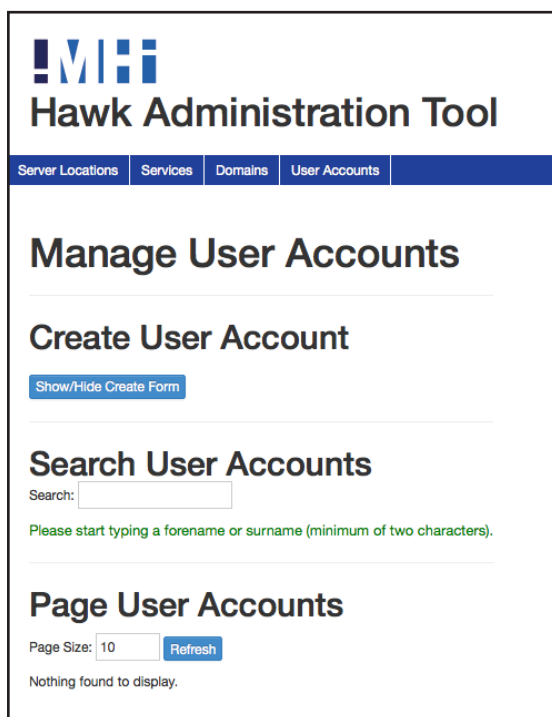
!MHi

Hawk Administration Tool

Server Locations | Services | Domains | User Accounts

Manage User Accounts

Create User Account

Show/Hide Create Form

Search User Accounts

Search:

Please start typing a forename or surname (minimum of two characters).

Page User Accounts

Page Size: 10 Refresh

Nothing found to display.